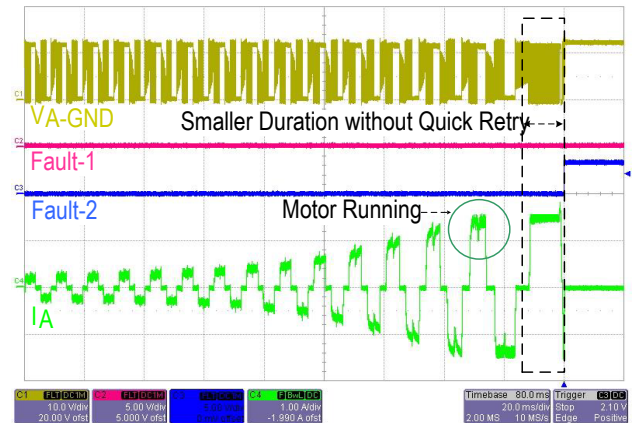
C1
VA-GND
Smaller Duration without Quick Retry
C2
Fault-1
C3
Fault-2
Motor Running
C4
IA

C1 FLT DC1M
10.0 V/div
20.00 V ofst

C2 FLT DC1M
5.00 V/div
5.000 V ofst

C3 FLT DC1M
5.00 V/div
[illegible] V ofst

C4 F BwL DC
1.00 A/div
-1.990 A ofst

Timebase 80.0 ms
20.0 ms/div
2.00 MS 10 MS/s

Trigger C3 DC
Stop 2.10 V
Edge Positive